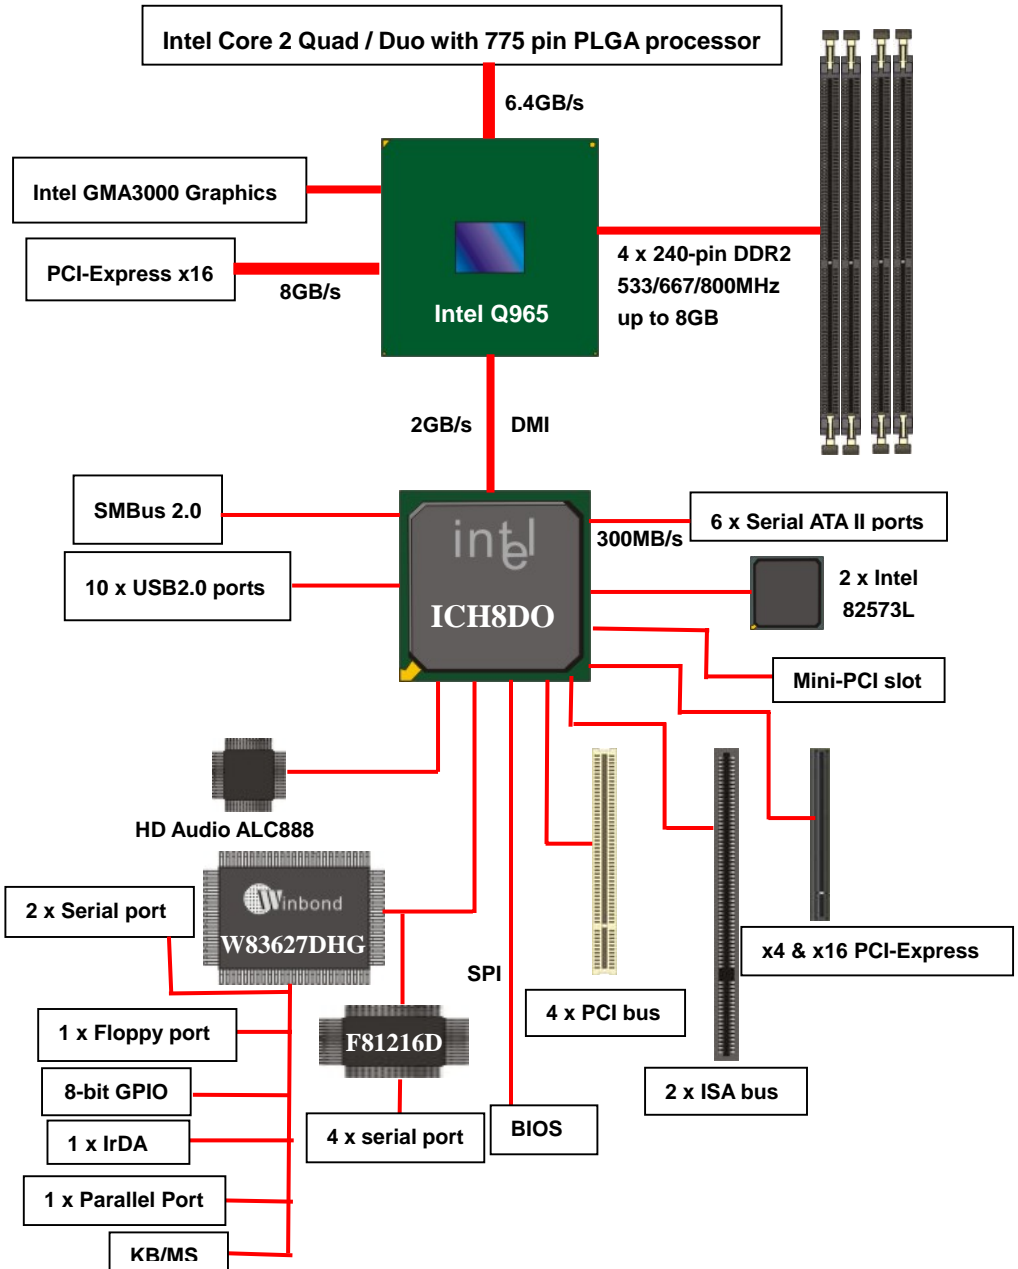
Intel Core 2 Quad / Duo with 775 pin PLGA processor

6.4GB/s

Intel GMA3000 Graphics

PCI-Express x16

8GB/s

Intel Q965

4 x 240-pin DDR2 533/667/800MHz up to 8GB

2GB/s

DMI

SMBus 2.0

10 x USB2.0 ports

intel

ICH8DO

300MB/s

6 x Serial ATA II ports

2 x Intel 82573L

Mini-PCI slot

HD Audio ALC888

Winbond

W83627DHG

2 x Serial port

SPI

1 x Floppy port

F81216D

8-bit GPIO

1 x IrDA

4 x serial port

BIOS

1 x Parallel Port

KB/MS

4 x PCI bus

2 x ISA bus

x4 & x16 PCI-Express